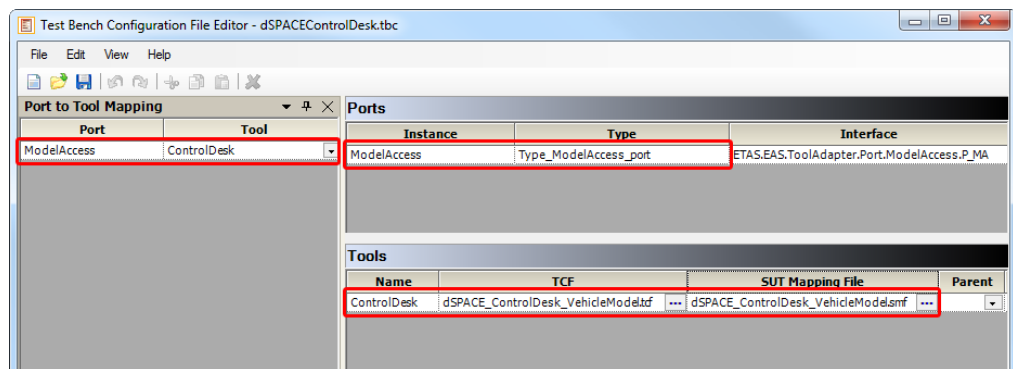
Test Bench Configuration File Editor - dSPACEControlDesk.tbc

File Edit View Help

Port to Tool Mapping

| Port | Tool |
|---|---|
| ModelAccess | ControlDesk |

Ports

| Instance | Type | Interface |
|---|---|---|
| ModelAccess | Type_ModelAccess_port | ETAS.EAS.ToolAdapter.Port.ModelAccess.P_MA |

Tools

| Name | TCF | SUT Mapping File | Parent |
|---|---|---|---|
| ControlDesk | dSPACE_ControlDesk_VehicleModel.tcf ... | dSPACE_ControlDesk_VehicleModel.smf ... | |